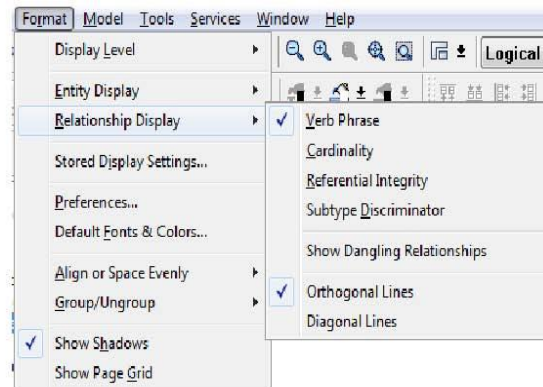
Format Model Tools Services Window Help

Display Level
Entity Display
Relationship Display
Stored Display Settings...
Preferences...
Default Fonts & Colors...
Align or Space Evenly
Group/Ungroup
Show Shadows
Show Page Grid

Logical

Verb Phrase
Cardinality
Referential Integrity
Subtype Discriminator
Show Dangling Relationships
Orthogonal Lines
Diagonal Lines